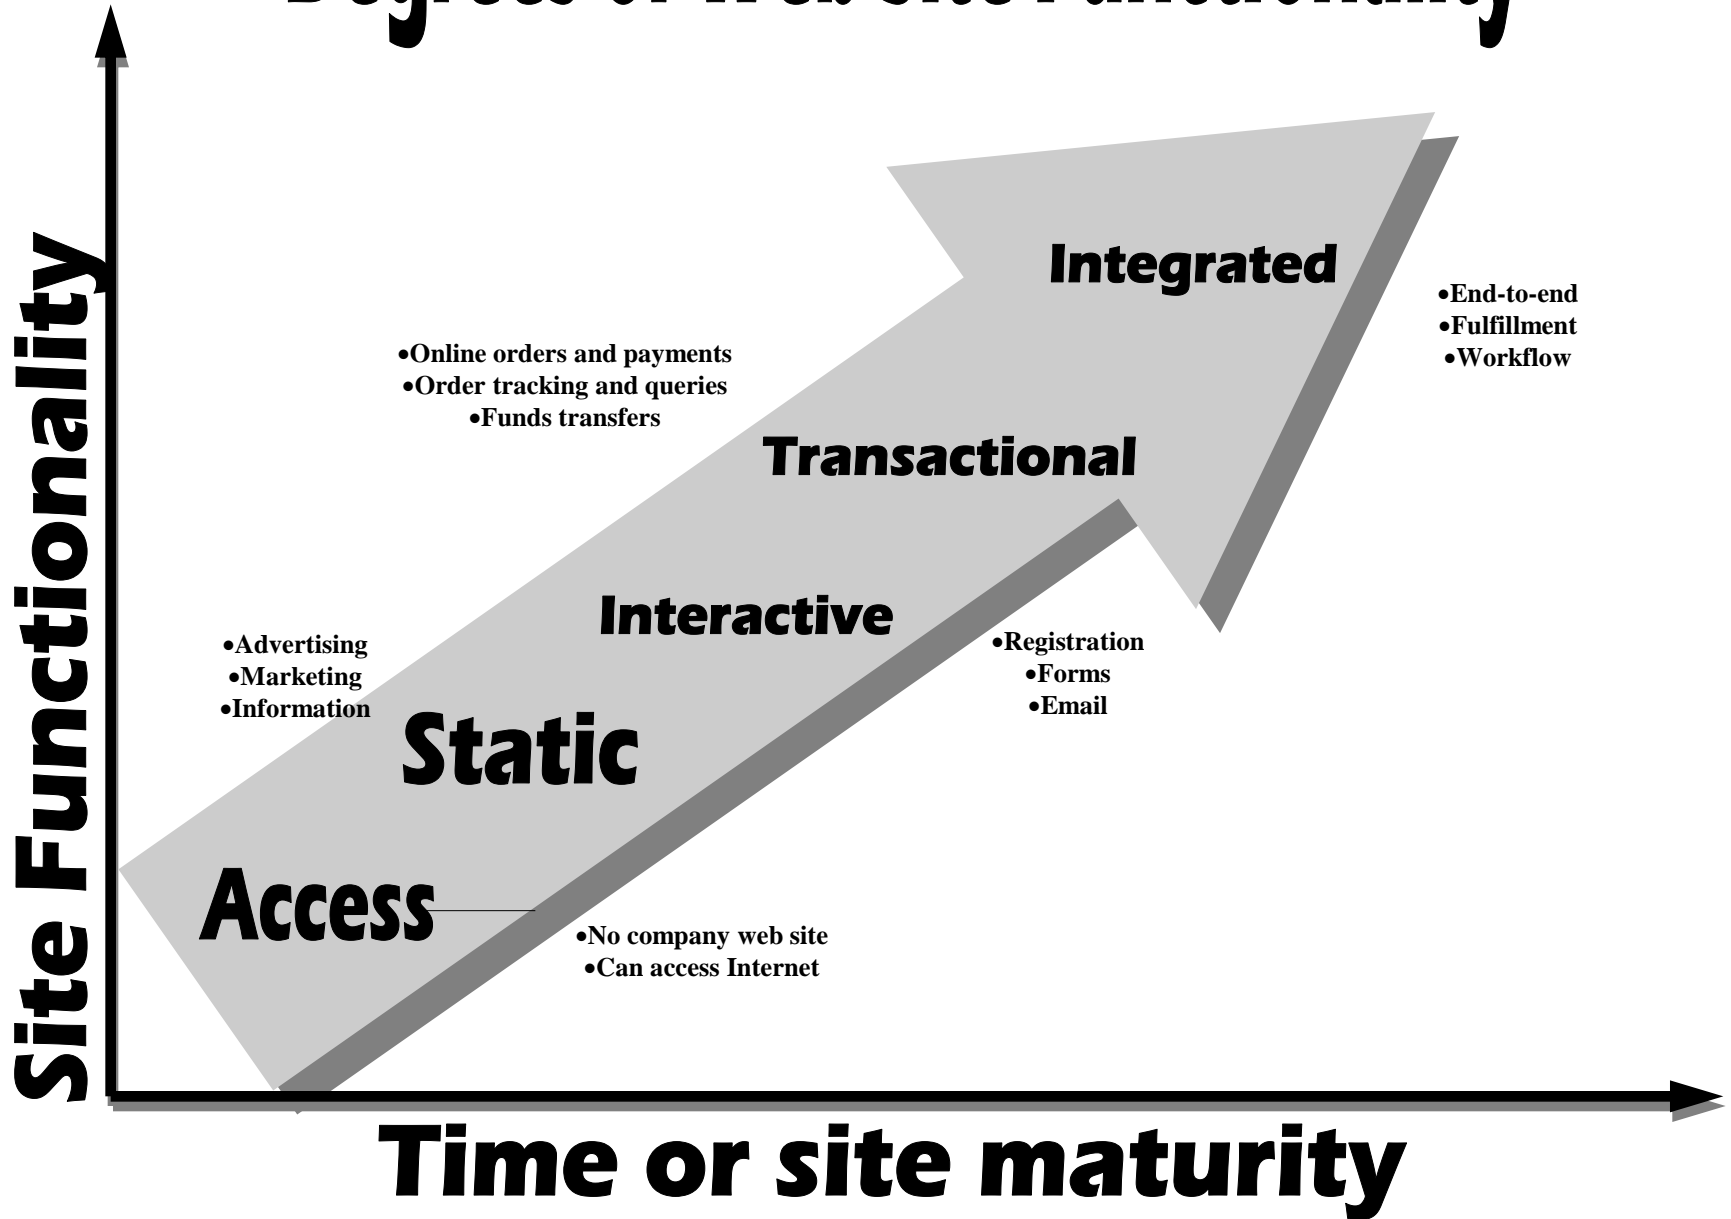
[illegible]

Site Functionality

Integrated

•End-to-end
•Fulfillment
•Workflow

•Online orders and payments
•Order tracking and queries
•Funds transfers

Transactional

Interactive

•Registration
•Forms
•Email

•Advertising
•Marketing
•Information

Static

Access

•No company web site
•Can access Internet

Time or site maturity